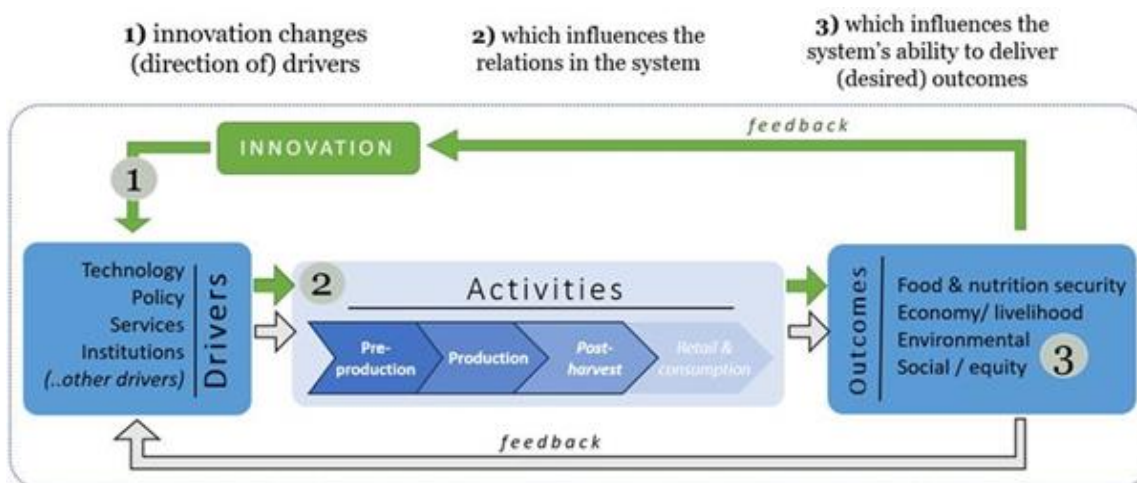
**1)** innovation changes (direction of) drivers

**2)** which influences the relations in the system

**3)** which influences the system's ability to deliver (desired) outcomes

INNOVATION

feedback

1

Technology
Policy
Services
Institutions
(..other drivers)

Drivers

2

Activities

Pre-production

Production

Post-harvest

Retail & consumption

Outcomes

Food & nutrition security
Economy/ livelihood
Environmental
Social / equity

3

feedback